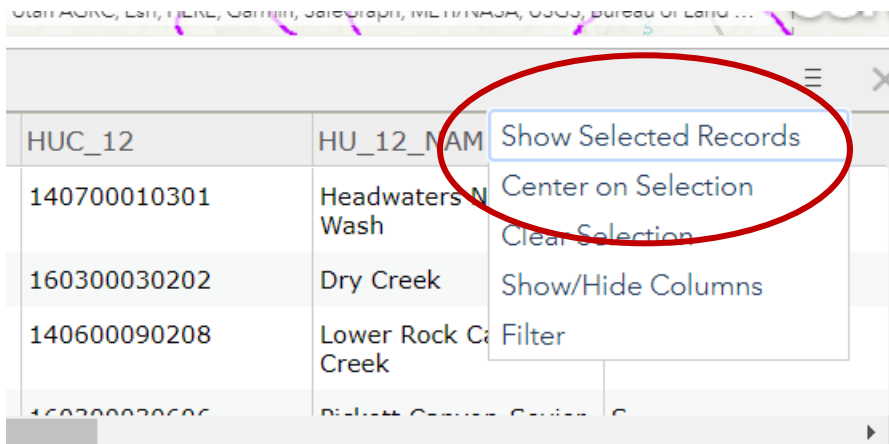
Utah AGRC, Esri, HERE, Garmin, SafeGraph, METI/NASA, USGS, Bureau of Land ...

| HUC_12 | HU_12_NAM |
|---|---|
| 140700010301 | Headwaters N Wash |
| 160300030202 | Dry Creek |
| 140600090208 | Lower Rock Ca Creek |
| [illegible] | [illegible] |

Show Selected Records
Center on Selection
Clear Selection
Show/Hide Columns
Filter